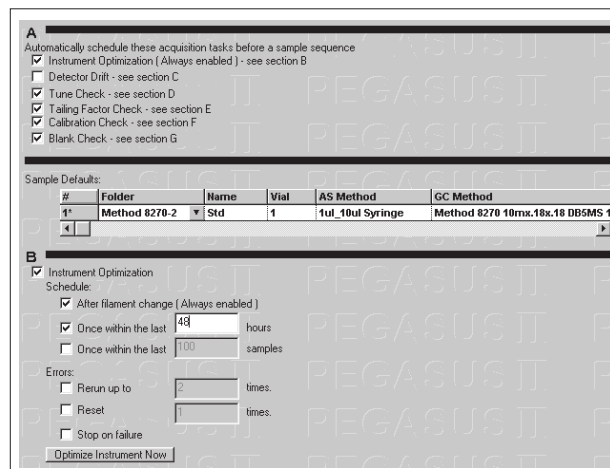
A
Automatically schedule these acquisition tasks before a sample sequence
☑ Instrument Optimization ( Always enabled ) - see section B
☐ Detector Drift - see section C
☑ Tune Check - see section D
☑ Tailing Factor Check - see section E
☑ Calibration Check - see section F
☑ Blank Check - see section G

PEGASUS II PEGASUS II PEGASUS II

Sample Defaults:

| # | Folder | Name | Vial | AS Method | GC Method |
|---|---|---|---|---|---|
| 1* | Method 8270-2 | Std | 1 | 1ul_10ul Syringe | Method 8270 10mx.18x.18 DB5MS 1 |

B
☑ Instrument Optimization
Schedule:
☑ After filament change ( Always enabled )
☑ Once within the last 48 hours
☐ Once within the last 100 samples
Errors:
☐ Rerun up to 2 times.
☐ Reset 1 times.
☐ Stop on failure
Optimize Instrument Now

PEGASUS II PEGASUS II PEGASUS II